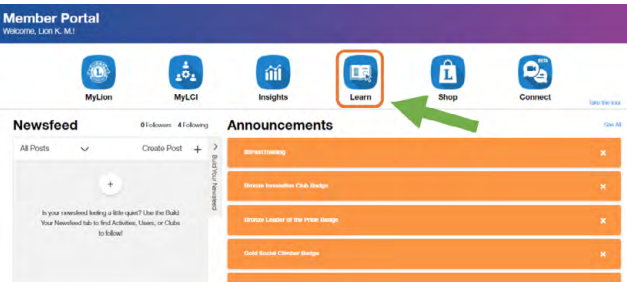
Member Portal
Welcome, Lion K. M.!

MyLion
MyLCI
Insights
Learn
Shop
Connect
Take the tour

Newsfeed
0 Followers 4 Following
All Posts
Create Post +
Build Your Newsfeed
Is your newsfeed feeling a little quiet? Use the Build Your Newsfeed tab to find Activities, Users, or Clubs to follow!

Announcements
See All
Street Training ×
Bronze Innovative Club Badge ×
Bronze Leader of the Pride Badge ×
Gold Social Climber Badge ×